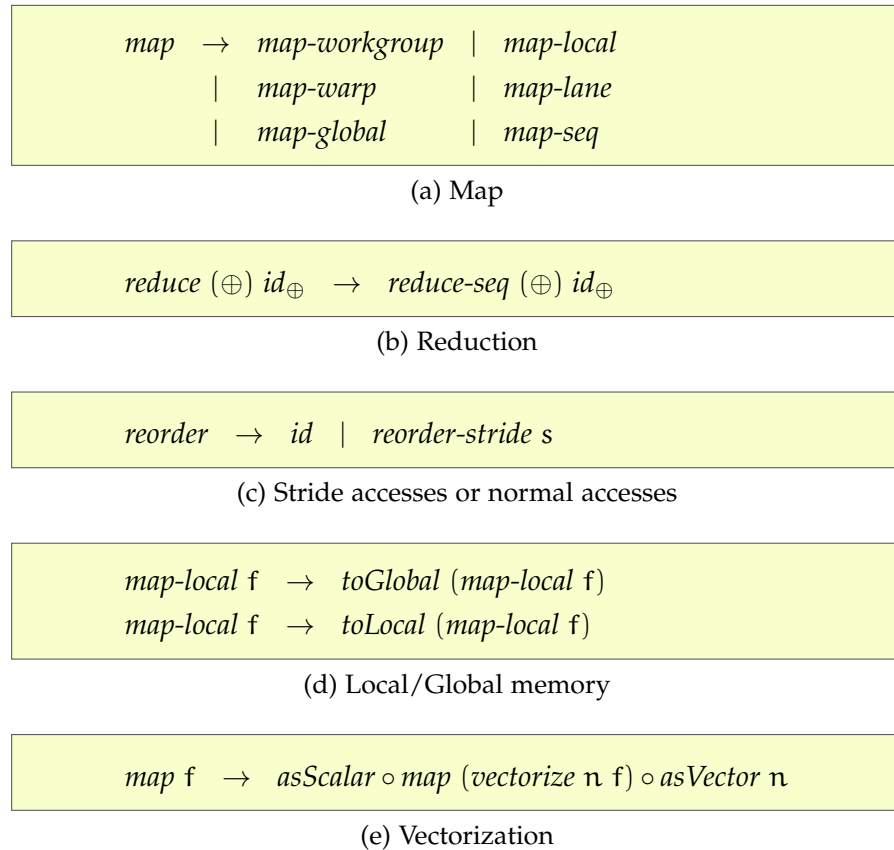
$map \rightarrow map\text{-}workgroup \mid map\text{-}local$
$\mid map\text{-}warp \mid map\text{-}lane$
$\mid map\text{-}global \mid map\text{-}seq$

(a) Map

$reduce\ (\oplus)\ id_{\oplus} \rightarrow reduce\text{-}seq\ (\oplus)\ id_{\oplus}$

(b) Reduction

$reorder \rightarrow id \mid reorder\text{-}stride\ s$

(c) Stride accesses or normal accesses

$map\text{-}local\ f \rightarrow toGlobal\ (map\text{-}local\ f)$
$map\text{-}local\ f \rightarrow toLocal\ (map\text{-}local\ f)$

(d) Local/Global memory

$map\ f \rightarrow asScalar \circ map\ (vectorize\ n\ f) \circ asVector\ n$

(e) Vectorization